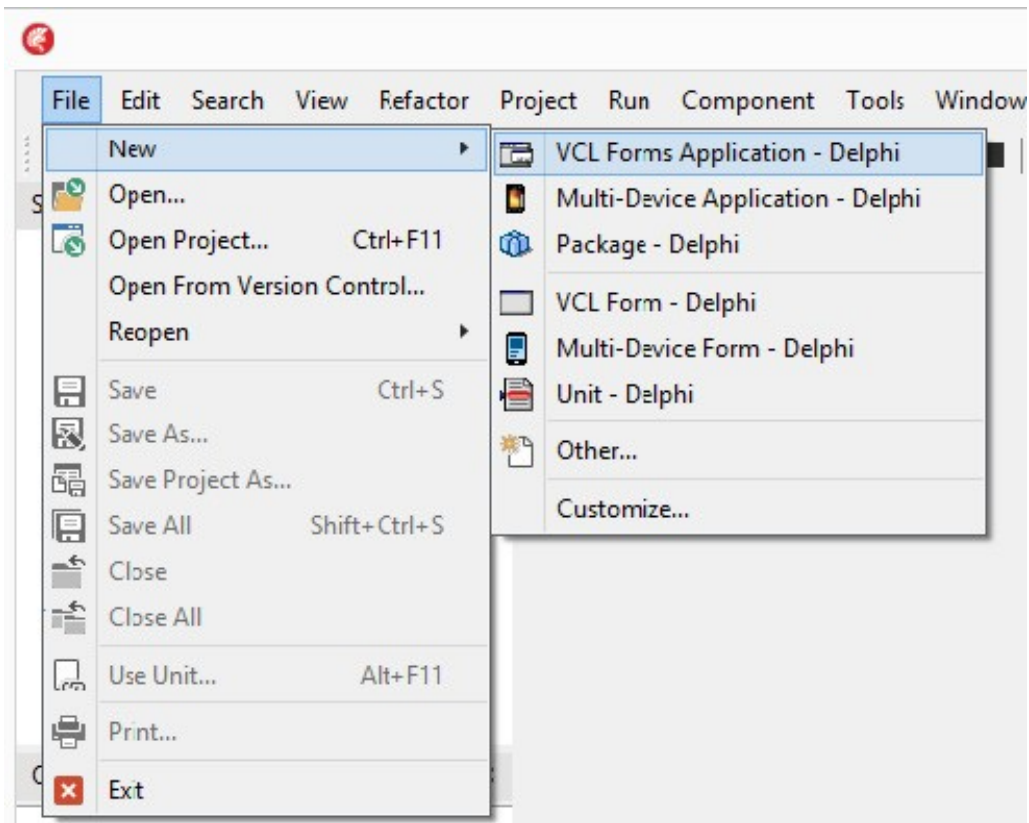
File Edit Search View Refactor Project Run Component Tools Window

New
Open...
Open Project... Ctrl+F11
Open From Version Control...
Reopen
Save Ctrl+S
Save As...
Save Project As...
Save All Shift+Ctrl+S
Close
Close All
Use Unit... Alt+F11
Print...
Exit

VCL Forms Application - Delphi
Multi-Device Application - Delphi
Package - Delphi
VCL Form - Delphi
Multi-Device Form - Delphi
Unit - Delphi
Other...
Customize...